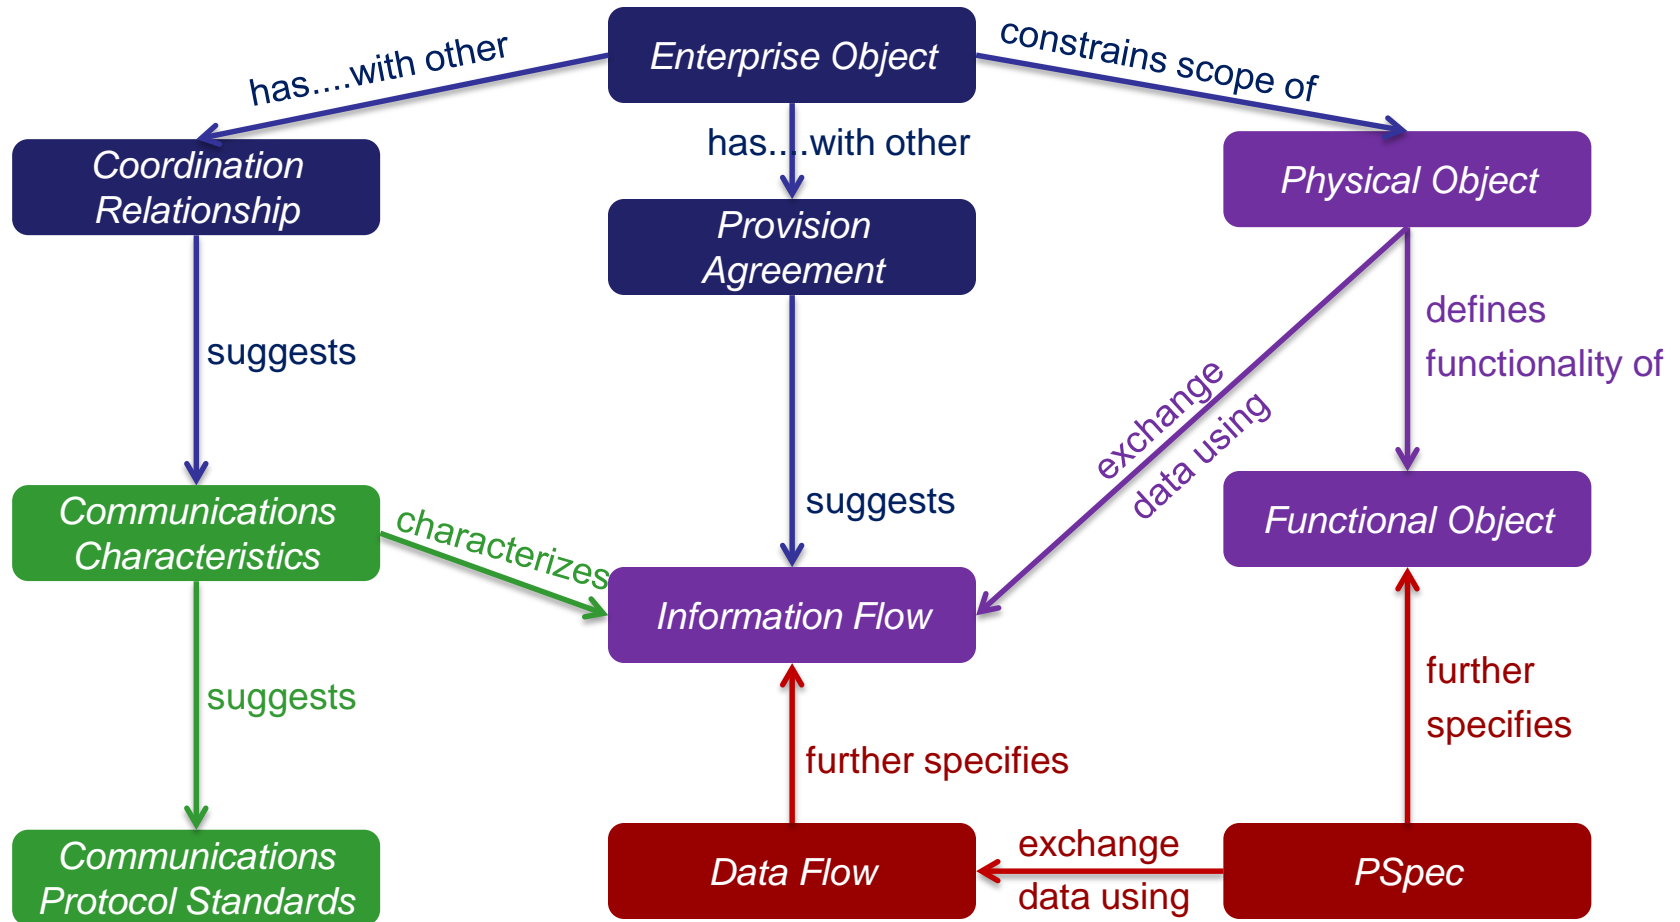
Enterprise Object

has....with other

constrains scope of

Coordination Relationship

has....with other

Physical Object

Provision Agreement

suggests

defines functionality of

exchange data using

Communications Characteristics

characterizes

suggests

Functional Object

Information Flow

suggests

further specifies

further specifies

Communications Protocol Standards

Data Flow

exchange data using

PSpec